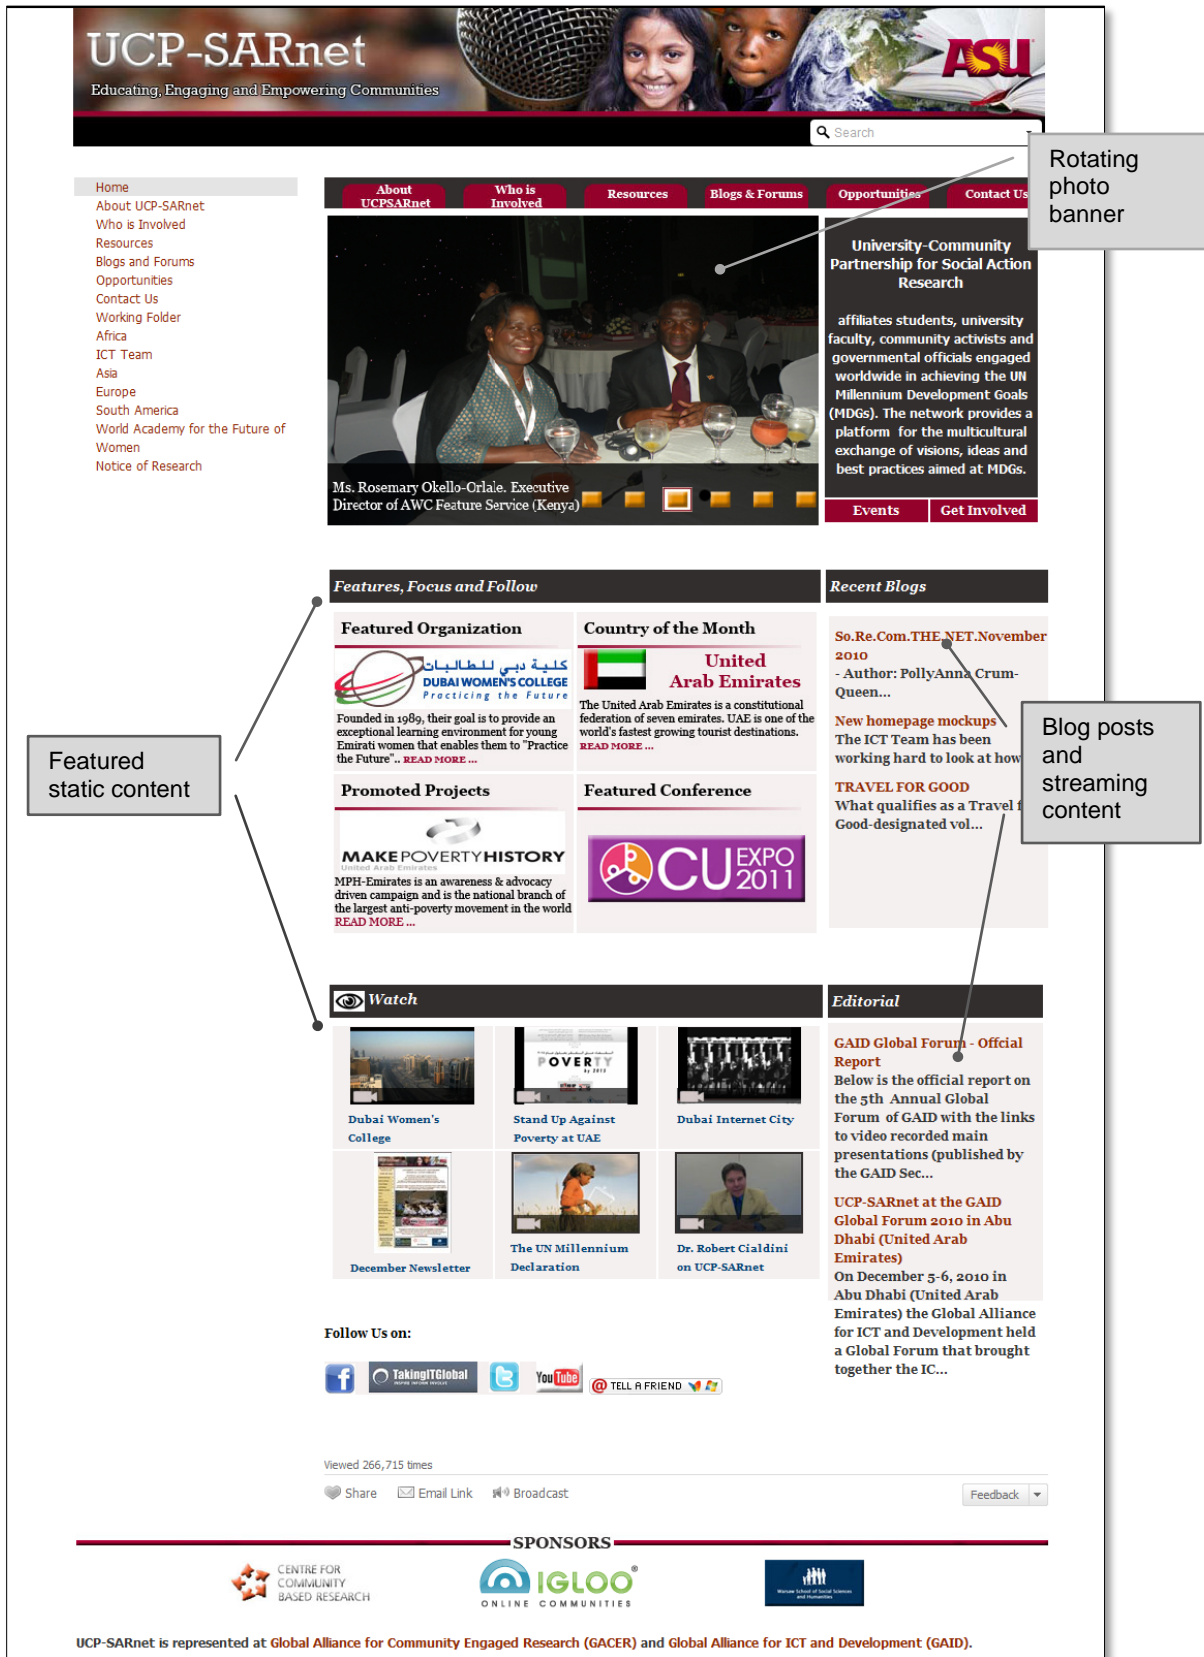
UCP-SARnet
Educating, Engaging and Empowering Communities

ASU

Search

Rotating photo banner

Home
About UCP-SARnet
Who is Involved
Resources
Blogs and Forums
Opportunities
Contact Us
Working Folder
Africa
ICT Team
Asia
Europe
South America
World Academy for the Future of Women
Notice of Research

About UCPSARnet | Who is Involved | Resources | Blogs & Forums | Opportunities | Contact Us

Ms. Rosemary Okello-Orlale. Executive Director of AWC Feature Service (Kenya)

University-Community Partnership for Social Action Research

affiliates students, university faculty, community activists and governmental officials engaged worldwide in achieving the UN Millennium Development Goals (MDGs). The network provides a platform for the multicultural exchange of visions, ideas and best practices aimed at MDGs.

Events | Get Involved

Features, Focus and Follow

Recent Blogs

Featured Organization

كلية دبي للطالبات
DUBAI WOMEN'S COLLEGE
Practicing the Future

Founded in 1989, their goal is to provide an exceptional learning environment for young Emirati women that enables them to "Practice the Future".. READ MORE ...

Country of the Month

United Arab Emirates

The United Arab Emirates is a constitutional federation of seven emirates. UAE is one of the world's fastest growing tourist destinations. READ MORE ...

So.Re.Com.THE_NET.November 2010
- Author: PollyAnna Crum-Queen...

New homepage mockups
The ICT Team has been working hard to look at how

TRAVEL FOR GOOD
What qualifies as a Travel f Good-designated vol...

Blog posts and streaming content

Featured static content

Promoted Projects

MAKE POVERTY HISTORY
United Arab Emirates

MPH-Emirates is an awareness & advocacy driven campaign and is the national branch of the largest anti-poverty movement in the world READ MORE ...

Featured Conference

CU EXPO 2011

Watch

Editorial

Dubai Women's College

POVERTY

Stand Up Against Poverty at UAE

Dubai Internet City

December Newsletter

The UN Millennium Declaration

Dr. Robert Cialdini on UCP-SARnet

GAID Global Forum - Offcial Report
Below is the official report on the 5th Annual Global Forum of GAID with the links to video recorded main presentations (published by the GAID Sec...

UCP-SARnet at the GAID Global Forum 2010 in Abu Dhabi (United Arab Emirates)
On December 5-6, 2010 in Abu Dhabi (United Arab Emirates) the Global Alliance for ICT and Development held a Global Forum that brought together the IC...

Follow Us on:

TakingITGlobal

YouTube

TELL A FRIEND

Viewed 266,715 times

Share | Email Link | Broadcast

Feedback

SPONSORS

CENTRE FOR COMMUNITY BASED RESEARCH

IGLOO
ONLINE COMMUNITIES

UCP-SARnet is represented at Global Alliance for Community Engaged Research (GACER) and Global Alliance for ICT and Development (GAID).